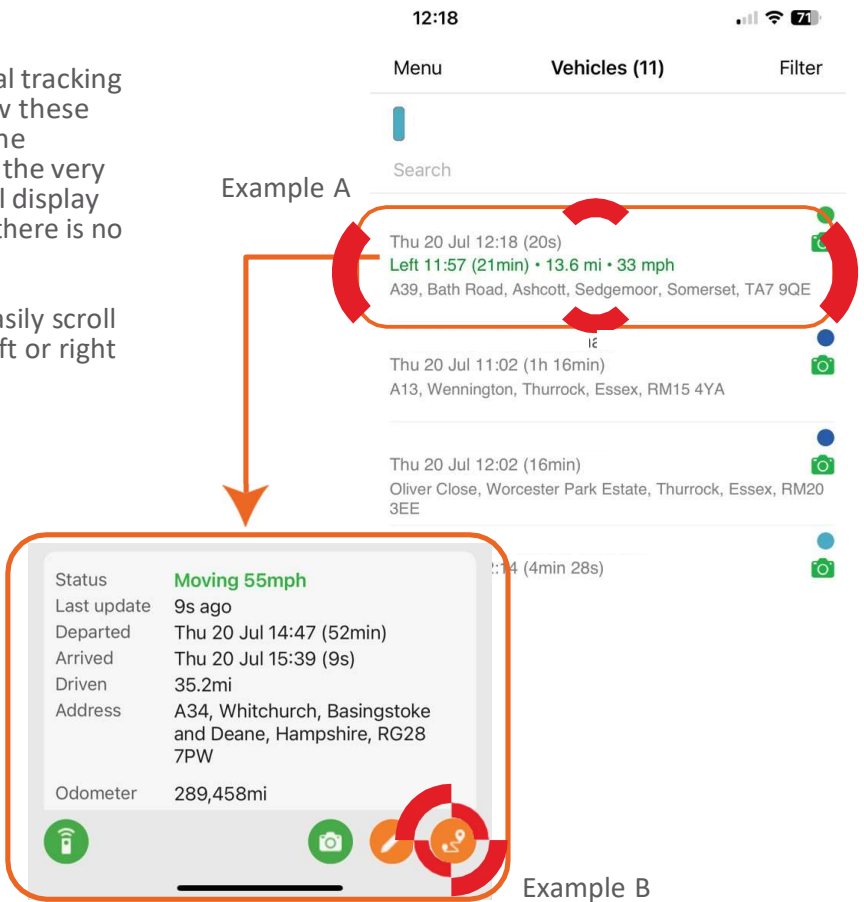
al tracking
v these
he
the very
l display
there is no

nsily scroll
ft or right

12:18

71

Menu Vehicles (11) Filter

Search

Example A

Thu 20 Jul 12:18 (20s)
Left 11:57 (21min) • 13.6 mi • 33 mph
A39, Bath Road, Ashcott, Sedgemoor, Somerset, TA7 9QE

Thu 20 Jul 11:02 (1h 16min)
A13, Wennington, Thurrock, Essex, RM15 4YA

Thu 20 Jul 12:02 (16min)
Oliver Close, Worcester Park Estate, Thurrock, Essex, RM20 3EE

2:14 (4min 28s)

| Status | Moving 55mph |
|---|---|
| Last update | 9s ago |
| Departed | Thu 20 Jul 14:47 (52min) |
| Arrived | Thu 20 Jul 15:39 (9s) |
| Driven | 35.2mi |
| Address | A34, Whitchurch, Basingstoke and Deane, Hampshire, RG28 7PW |
| Odometer | 289,458mi |

Example B